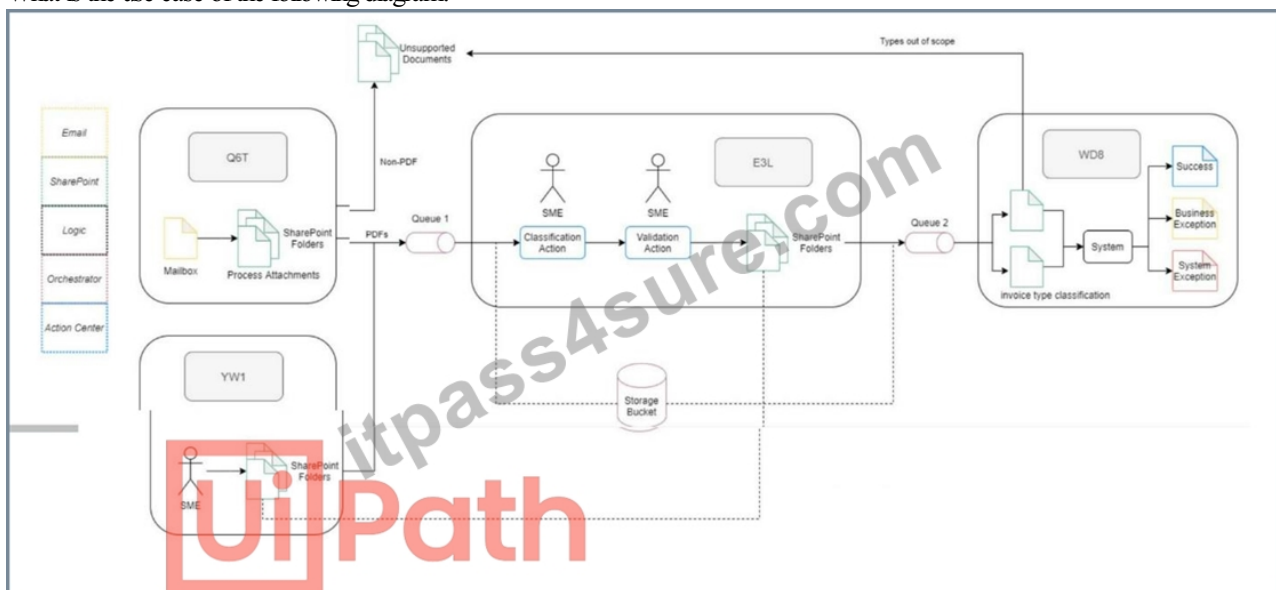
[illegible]

Types out of scope

Unsupported Documents

Email

SharePoint

Logic

Orchestrator

Action Center

Q6T

Non-PDF

Mailbox

SharePoint Folders

Process Attachments

PDFs

Queue 1

SME

Classification Action

SME

Validation Action

E3L

SharePoint Folders

Queue 2

WD8

System

invoice type classification

Success

Business Exception

System Exception

YW1

SME

SharePoint Folders

Storage Bucket

itpass4sure.com

UiPath